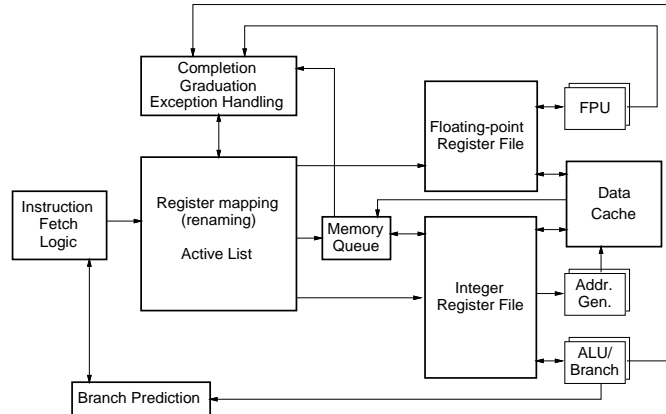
Completion
Graduation
Exception Handling

FPU

Floating-point
Register File

Instruction
Fetch
Logic

Register mapping
(renaming)

Active List

Memory
Queue

Data
Cache

Integer
Register File

Addr.
Gen.

ALU/
Branch

Branch Prediction